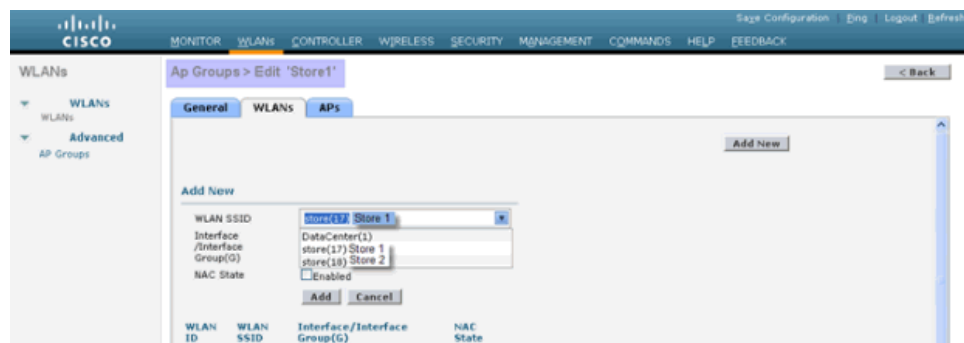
cisco

MONITOR WLANs CONTROLLER WIRELESS SECURITY MANAGEMENT COMMANDS HELP FEEDBACK

Save Configuration Ping Logout Refresh

WLANs

WLANs
WLANs

Advanced
AP Groups

Ap Groups > Edit 'Store1'

< Back

General WLANs APs

Add New

Add New

WLAN SSID store(17) Store 1

Interface /Interface Group(G)

DataCenter(1)
store(17) Store 1
store(18) Store 2

NAC State Enabled

Add Cancel

| WLAN ID | WLAN SSID | Interface/Interface Group(G) | NAC State |
|---|---|---|---|